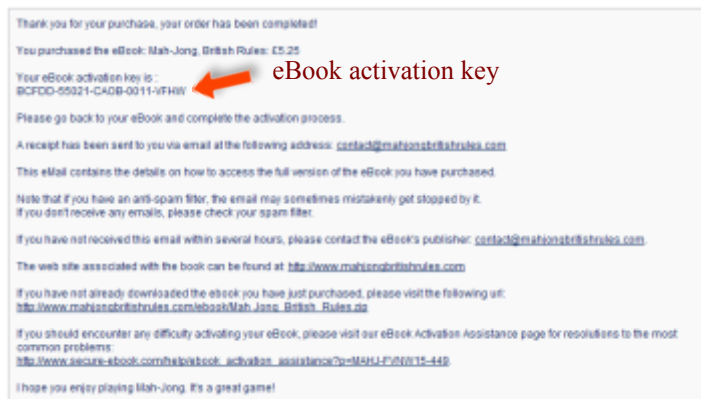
Thank you for your purchase, your order has been completed!

You purchased the eBook: Mah-Jong, British Rules: £5.25

Your eBook activation key is :
BCFDD-55321-CADB-0011-VFHW

eBook activation key

Please go back to your eBook and complete the activation process.

A receipt has been sent to you via email at the following address: contact@mahjongbritishrules.com

This eMail contains the details on how to access the full version of the eBook you have purchased.

Note that if you have an anti-spam filter, the email may sometimes mistakenly get stopped by it.
If you don't receive any emails, please check your spam filter.

If you have not received this email within several hours, please contact the eBook's publisher: contact@mahjongbritishrules.com.

The web site associated with the book can be found at: http://www.mahjongbritishrules.com

If you have not already downloaded the ebook you have just purchased, please visit the following url:
http://www.mahjongbritishrules.com/ebook/Mah_Jong_British_Rules.zip

If you should encounter any difficulty activating your eBook, please visit our eBook Activation Assistance page for resolutions to the most common problems:
http://www.secure-ebook.com/help/ebook_activation_assistance?p=MAHJ-FVNW15-449.

I hope you enjoy playing Mah-Jong. It's a great game!